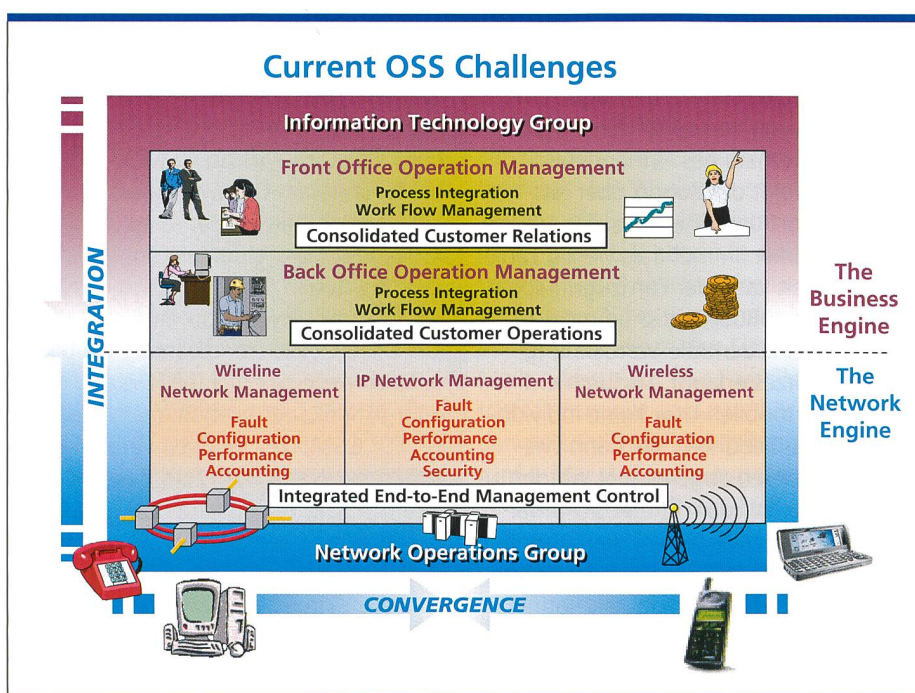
Current OSS Challenges

Information Technology Group

Front Office Operation Management
Process Integration
Work Flow Management
Consolidated Customer Relations

Back Office Operation Management
Process Integration
Work Flow Management
Consolidated Customer Operations

The Business Engine

INTEGRATION

| Wireline Network Management | IP Network Management | Wireless Network Management |
|---|---|---|
| Fault<br>Configuration<br>Performance<br>Accounting | Fault<br>Configuration<br>Performance<br>Accounting<br>Security | Fault<br>Configuration<br>Performance<br>Accounting |

The Network Engine

Integrated End-to-End Management Control

Network Operations Group

CONVERGENCE